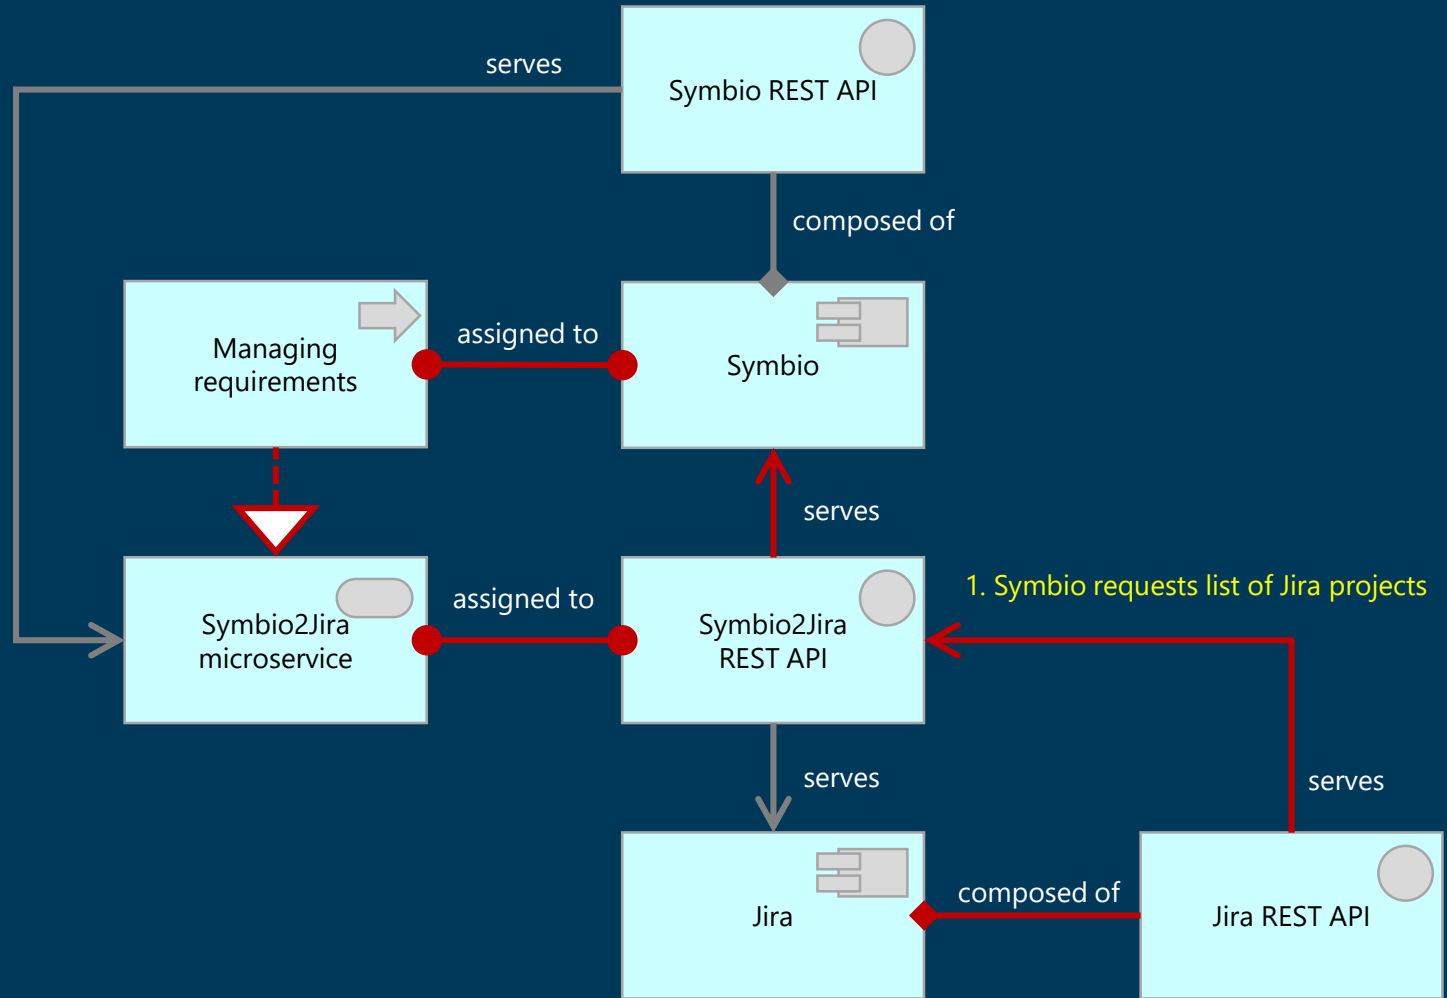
serves

Symbio REST API

composed of

Managing requirements

assigned to

Symbio

serves

1. Symbio requests list of Jira projects

Symbio2Jira microservice

assigned to

Symbio2Jira REST API

serves

serves

Jira

composed of

Jira REST API